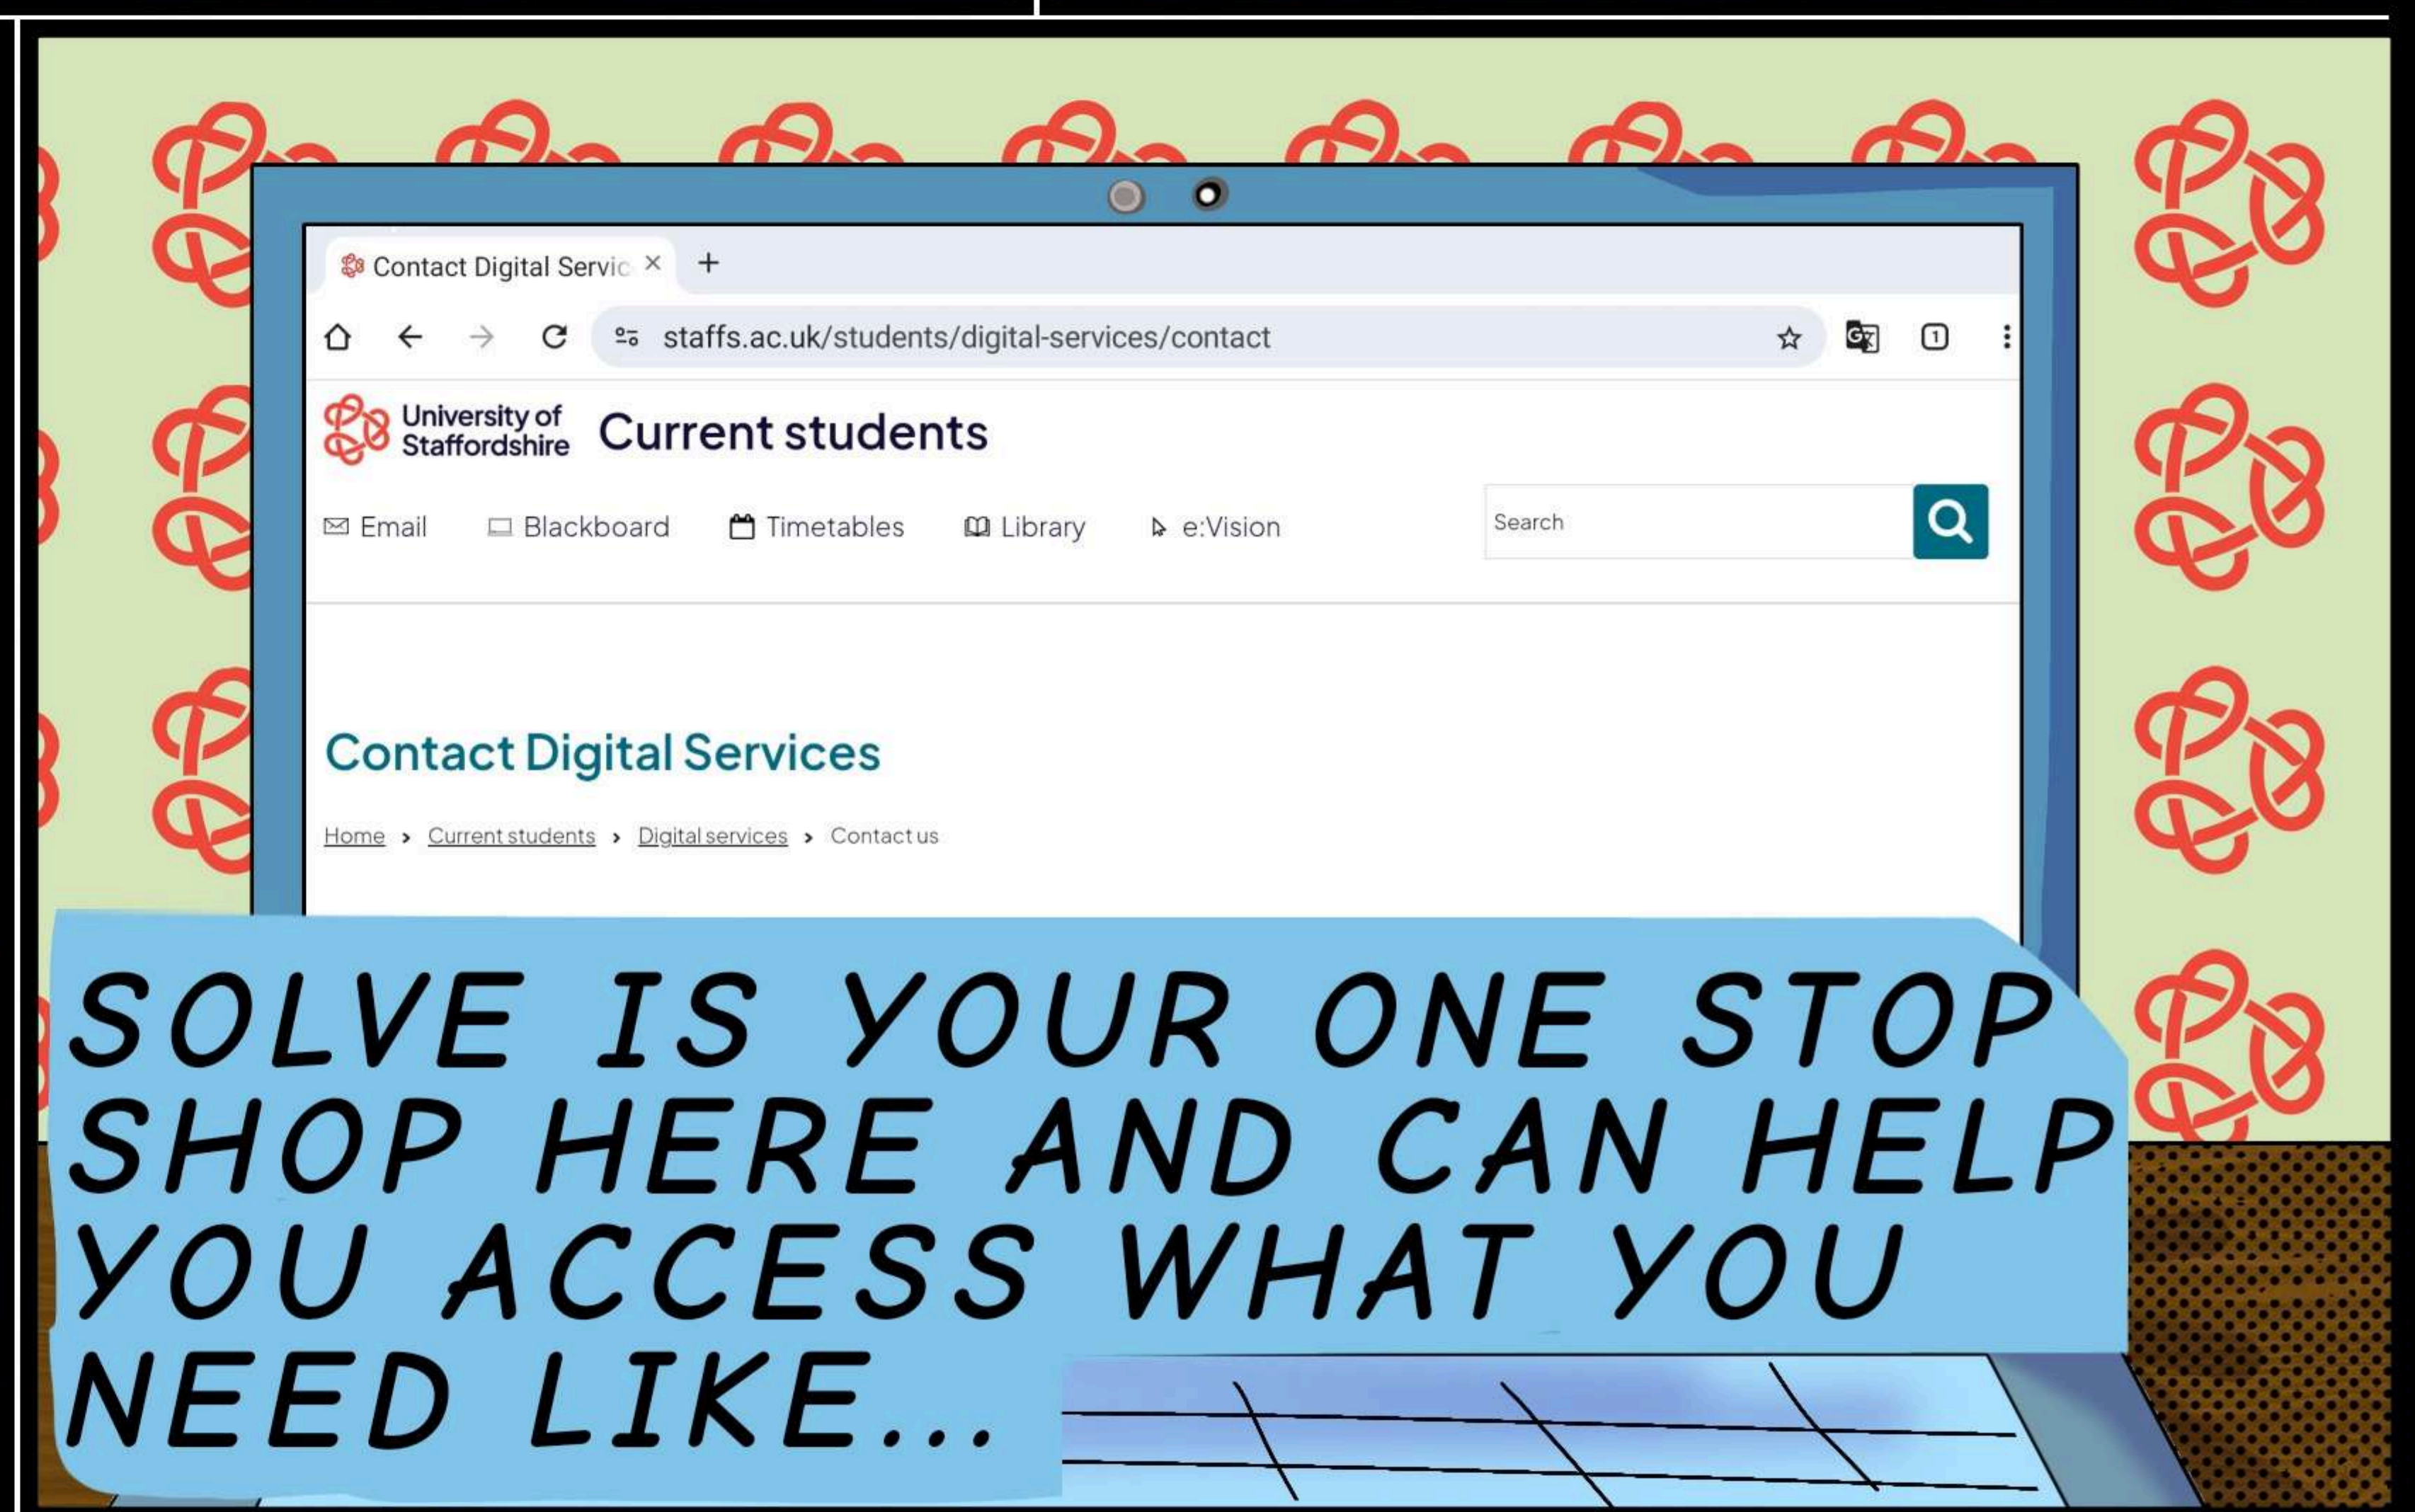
Contact Digital Servic ×

staffs.ac.uk/students/digital-services/contact

University of Staffordshire Current students

Email Blackboard Timetables Library e:Vision

Search

Contact Digital Services

Home › Current students › Digital services › Contact us

SOLVE IS YOUR ONE STOP SHOP HERE AND CAN HELP YOU ACCESS WHAT YOU NEED LIKE...